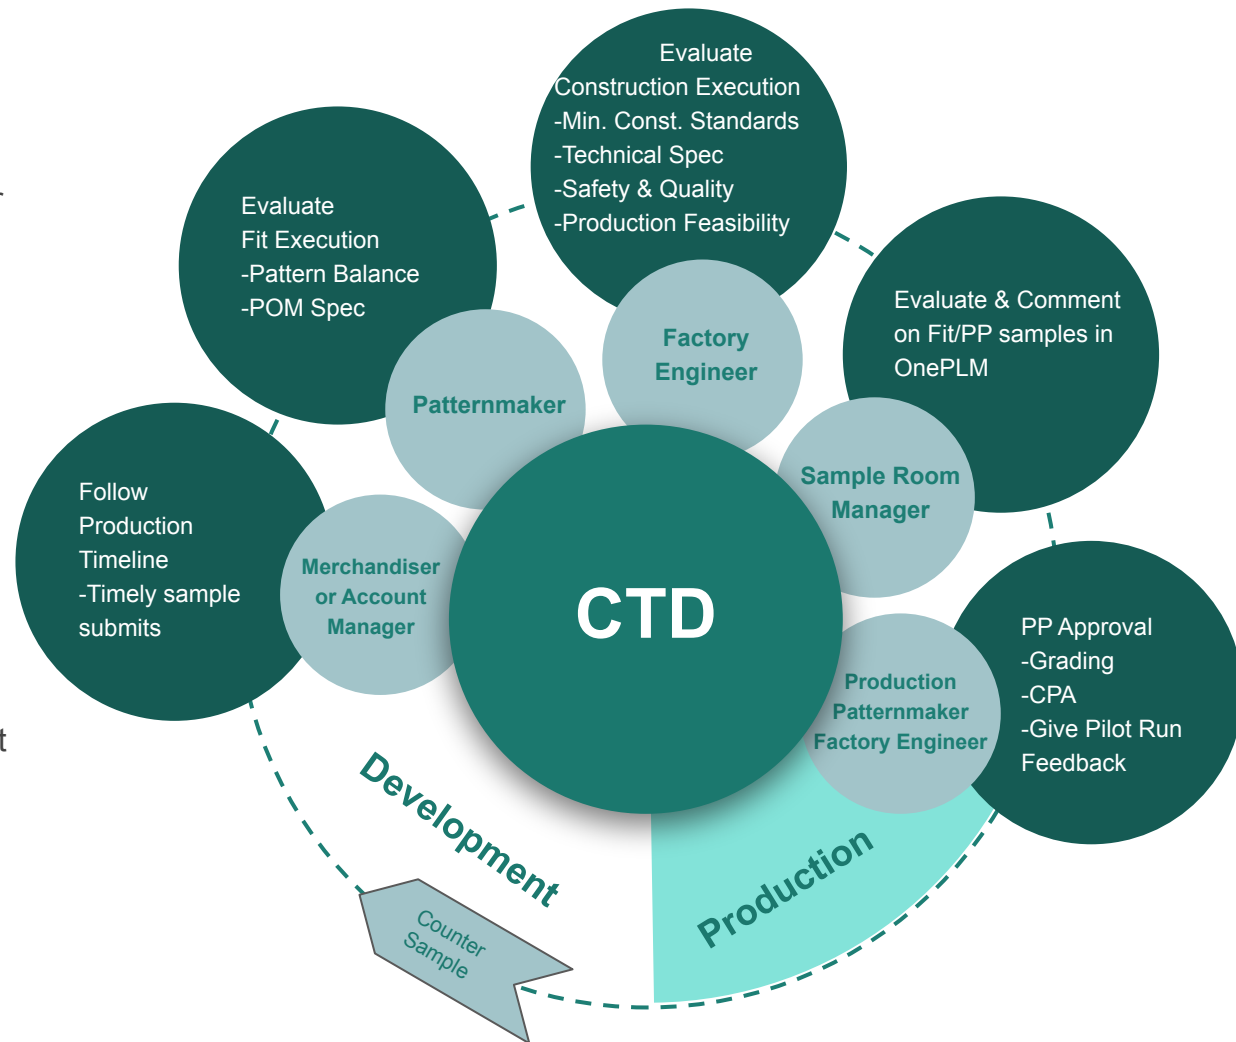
Evaluate
Construction Execution
-Min. Const. Standards
-Technical Spec
-Safety & Quality
-Production Feasibility

Evaluate
Fit Execution
-Pattern Balance
-POM Spec

Evaluate & Comment on Fit/PP samples in OnePLM

Factory Engineer

Patternmaker

Sample Room Manager

Follow Production Timeline
-Timely sample submits

Merchandiser or Account Manager

CTD

PP Approval
-Grading
-CPA
-Give Pilot Run Feedback

Production Patternmaker Factory Engineer

Development

Production

Counter Sample

t